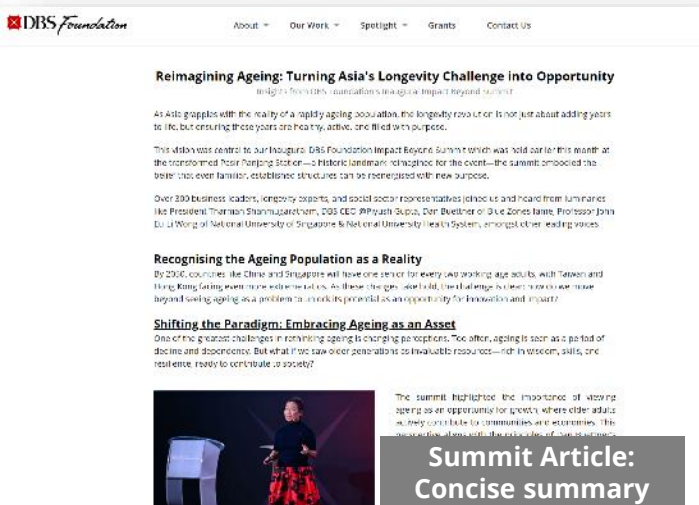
DBS Foundation

About ▾ Our Work ▾ Spotlight ▾ Grants Contact Us

Reimagining Ageing: Turning Asia's Longevity Challenge into Opportunity

Insights from DBS Foundation's Inaugural Impact Beyond Summit

As Asia grapples with the reality of a rapidly ageing population, the longevity revolution is not just about adding years to life, but ensuring these years are healthy, active, and filled with purpose.

This vision was central to our inaugural DBS Foundation Impact Beyond Summit which was held earlier this month at the transformed Pasir Panjang Station—a historic landmark reimagined for the event—the summit embodied the belief that even familiar, established structures can be reenergised with new purpose.

Over 300 business leaders, longevity experts, and social sector representatives joined us and heard from luminaries like President Tharman Shanmugaratnam, DBS CEO Piyush Gupta, Dan Buettner of Blue Zones fame, Professor John Eu-Li Wong of National University of Singapore & National University Health System, amongst other leading voices.

Recognising the Ageing Population as a Reality

By 2050, countries like China and Singapore will have one senior for every two working-age adults, with Taiwan and Hong Kong facing even more extreme ratios. As these changes take hold, the challenge is clear: how do we move beyond seeing ageing as a problem to unlock its potential as an opportunity for innovation and impact?

Shifting the Paradigm: Embracing Ageing as an Asset

One of the greatest challenges in rethinking ageing is changing perceptions. Too often, ageing is seen as a period of decline and dependency. But what if we saw older generations as invaluable resources—rich in wisdom, skills, and resilience, ready to contribute to society?

The summit highlighted the importance of viewing ageing as an opportunity for growth, where older adults actively contribute to communities and economies. This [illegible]

Summit Article: Concise summary